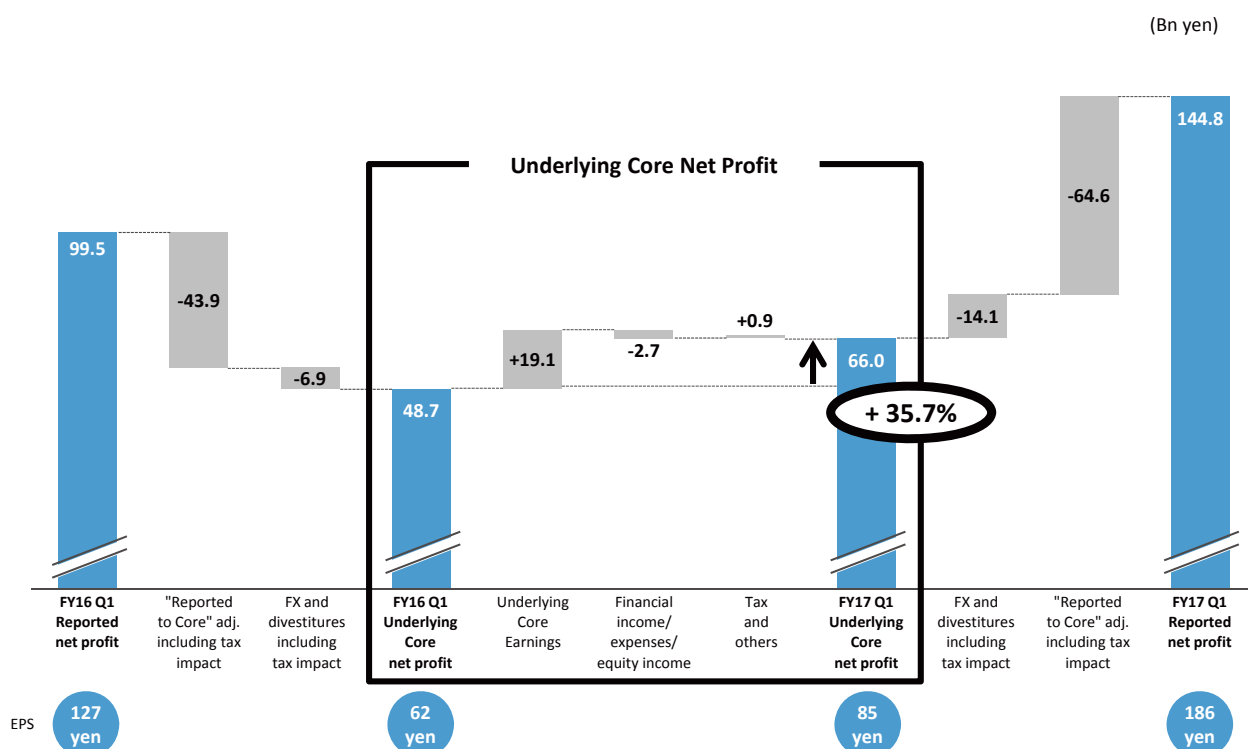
(Bn yen)

Underlying Core Net Profit

99.5

-43.9

-6.9

48.7

+19.1

-2.7

+0.9

66.0

+ 35.7%

-14.1

-64.6

144.8

FY16 Q1 Reported net profit

"Reported to Core" adj. including tax impact

FX and divestitures including tax impact

FY16 Q1 Underlying Core net profit

Underlying Core Earnings

Financial income/ expenses/ equity income

Tax and others

FY17 Q1 Underlying Core net profit

FX and divestitures including tax impact

"Reported to Core" adj. including tax impact

FY17 Q1 Reported net profit

EPS

127 yen

62 yen

85 yen

186 yen